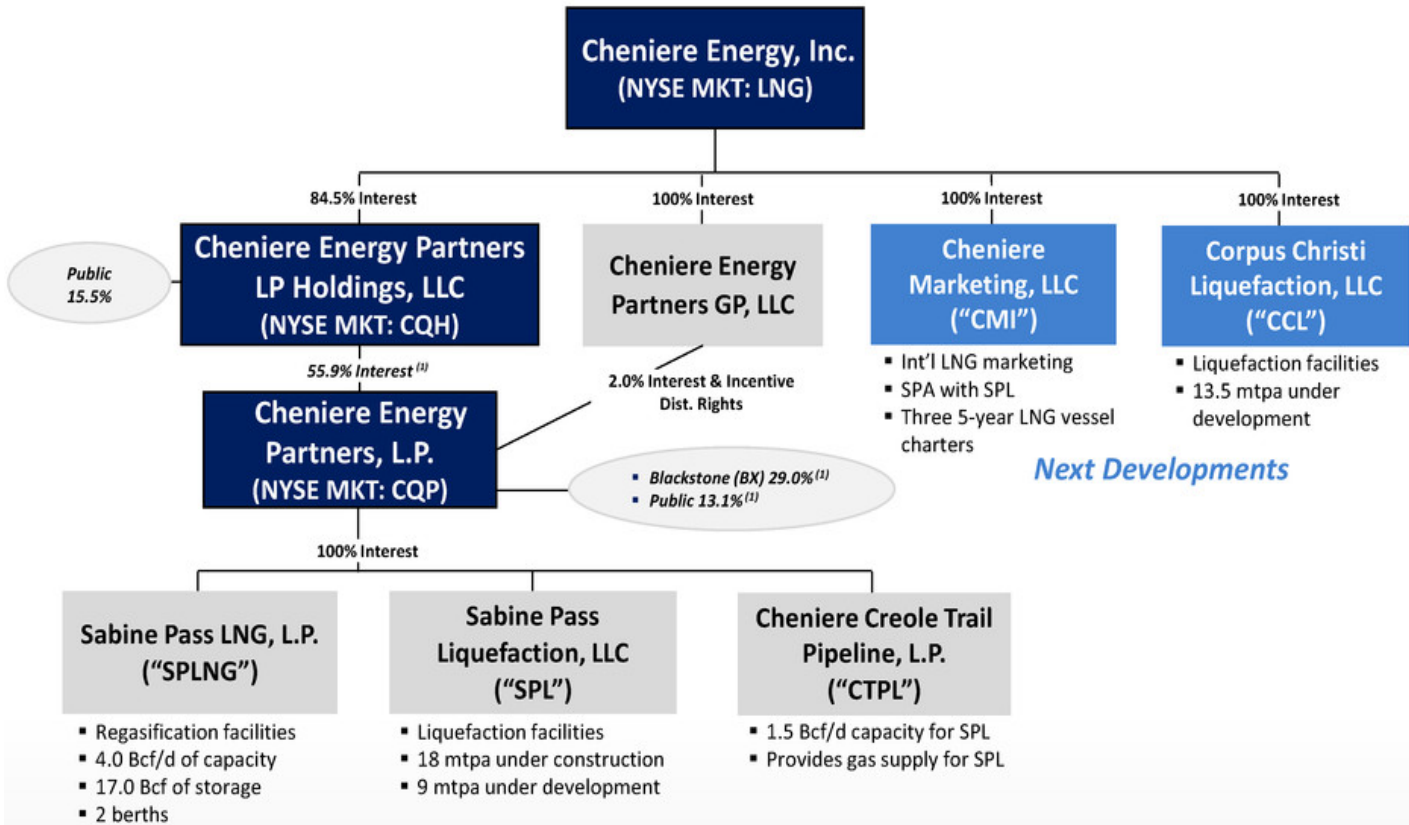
Cheniere Energy, Inc.
(NYSE MKT: LNG)

84.5% Interest

100% Interest

100% Interest

100% Interest

Public 15.5%

Cheniere Energy Partners LP Holdings, LLC
(NYSE MKT: CQH)

Cheniere Energy Partners GP, LLC

Cheniere Marketing, LLC
("CMI")

Corpus Christi Liquefaction, LLC
("CCL")

55.9% Interest $^{(1)}$

2.0% Interest & Incentive Dist. Rights

▪ Int'l LNG marketing
▪ SPA with SPL
▪ Three 5-year LNG vessel charters

▪ Liquefaction facilities
▪ 13.5 mtpa under development

Cheniere Energy Partners, L.P.
(NYSE MKT: CQP)

▪ Blackstone (BX) 29.0% $^{(1)}$
▪ Public 13.1% $^{(1)}$

Next Developments

100% Interest

Sabine Pass LNG, L.P.
("SPLNG")

Sabine Pass Liquefaction, LLC
("SPL")

Cheniere Creole Trail Pipeline, L.P.
("CTPL")

▪ Regasification facilities
▪ 4.0 Bcf/d of capacity
▪ 17.0 Bcf of storage
▪ 2 berths

▪ Liquefaction facilities
▪ 18 mtpa under construction
▪ 9 mtpa under development

▪ 1.5 Bcf/d capacity for SPL
▪ Provides gas supply for SPL